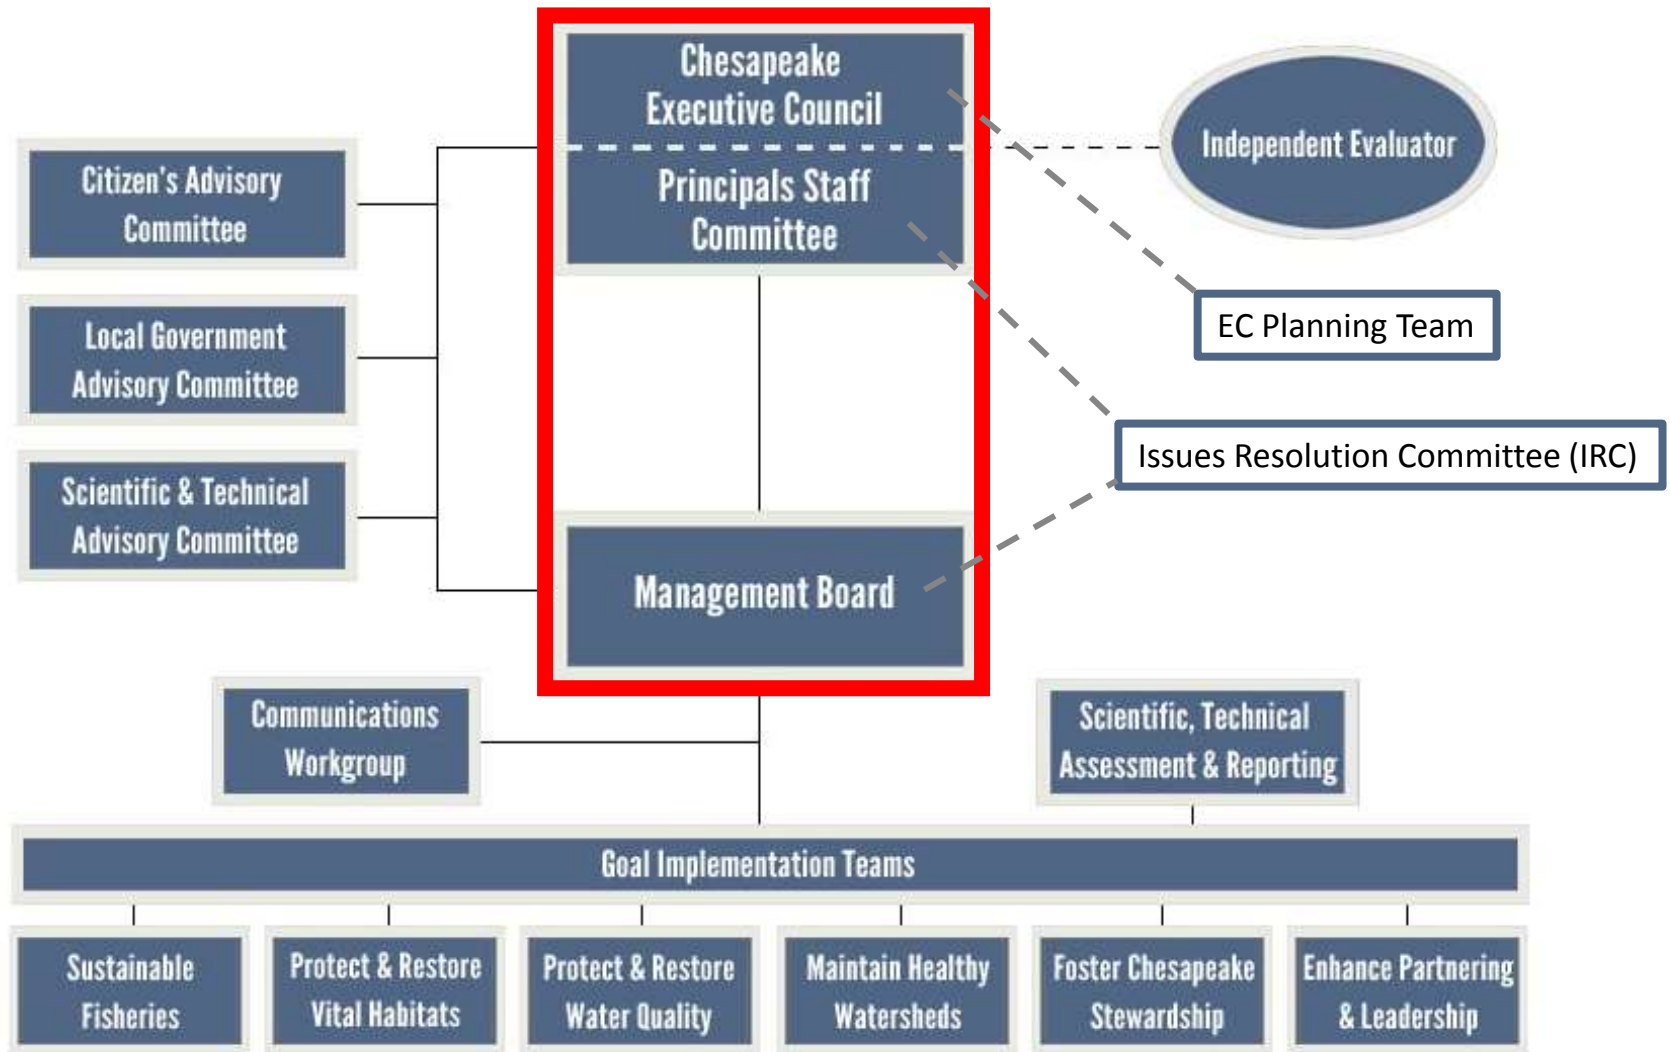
Chesapeake Executive Council

Principals Staff Committee

Independent Evaluator

Citizen's Advisory Committee

Local Government Advisory Committee

Scientific & Technical Advisory Committee

EC Planning Team

Issues Resolution Committee (IRC)

Management Board

Communications Workgroup

Scientific, Technical Assessment & Reporting

Goal Implementation Teams

Sustainable Fisheries

Protect & Restore Vital Habitats

Protect & Restore Water Quality

Maintain Healthy Watersheds

Foster Chesapeake Stewardship

Enhance Partnering & Leadership